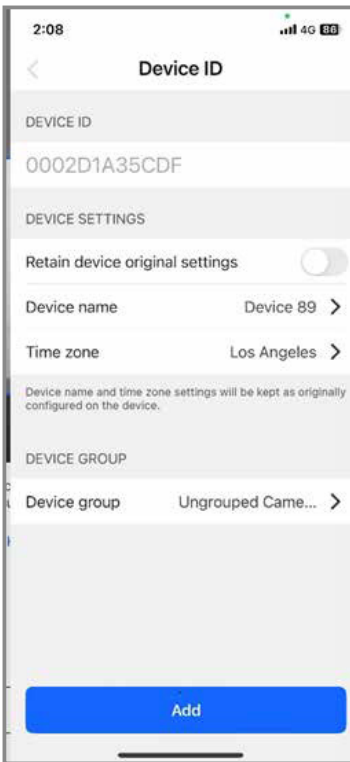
2:08
4G 86

Device ID

DEVICE ID

0002D1A35CDF

DEVICE SETTINGS

Retain device original settings

Device name Device 89

Time zone Los Angeles

Device name and time zone settings will be kept as originally configured on the device.

DEVICE GROUP

Device group Ungrouped Came...

Add